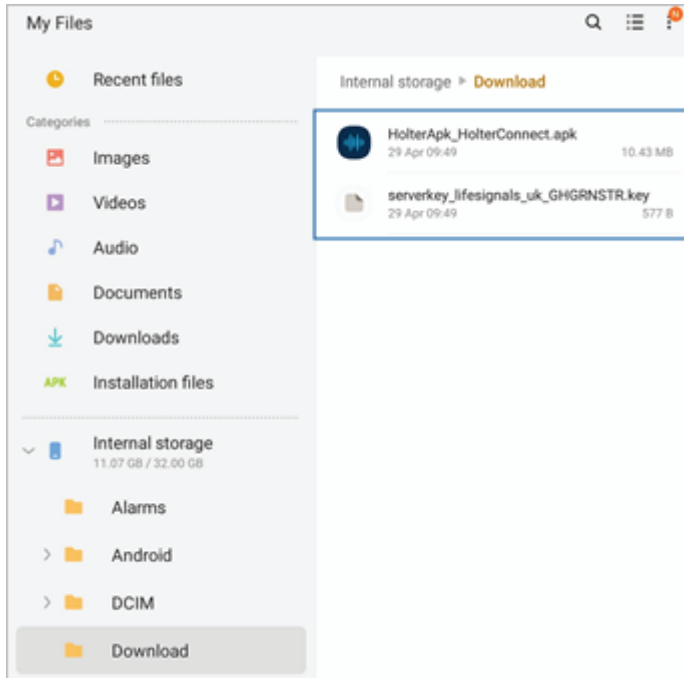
My Files

N

Recent files

Categories

Images

Videos

Audio

Documents

Downloads

APK Installation files

Internal storage
11.07 GB / 32.00 GB

Alarms

Android

DCIM

Download

Internal storage ▸ Download

HolterApk_HolterConnect.apk
29 Apr 09:49 10.43 MB

serverkey_lifesignals_uk_GHGRNSTR.key
29 Apr 09:49 577 B